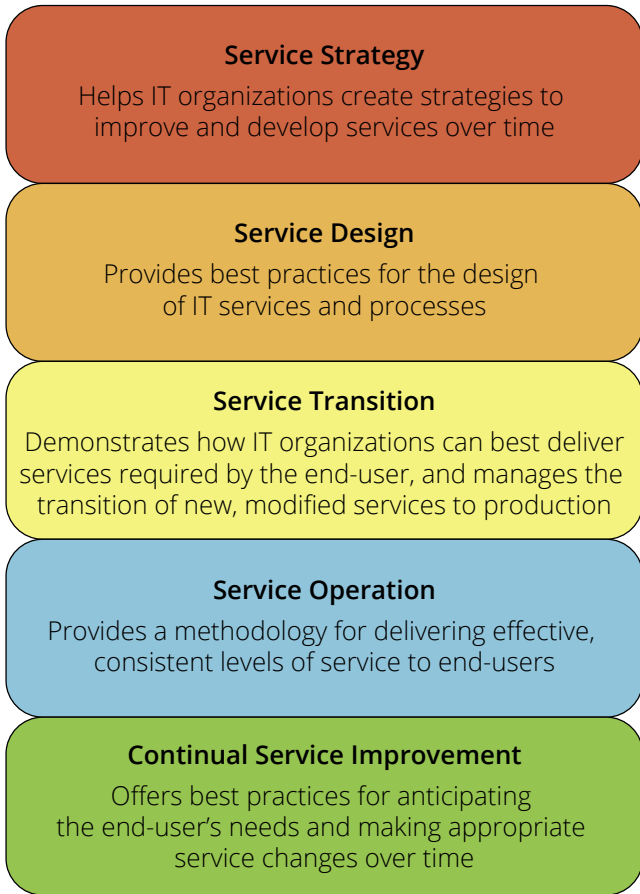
Service Strategy

Helps IT organizations create strategies to improve and develop services over time

Service Design

Provides best practices for the design of IT services and processes

Service Transition

Demonstrates how IT organizations can best deliver services required by the end-user, and manages the transition of new, modified services to production

Service Operation

Provides a methodology for delivering effective, consistent levels of service to end-users

Continual Service Improvement

Offers best practices for anticipating the end-user's needs and making appropriate service changes over time